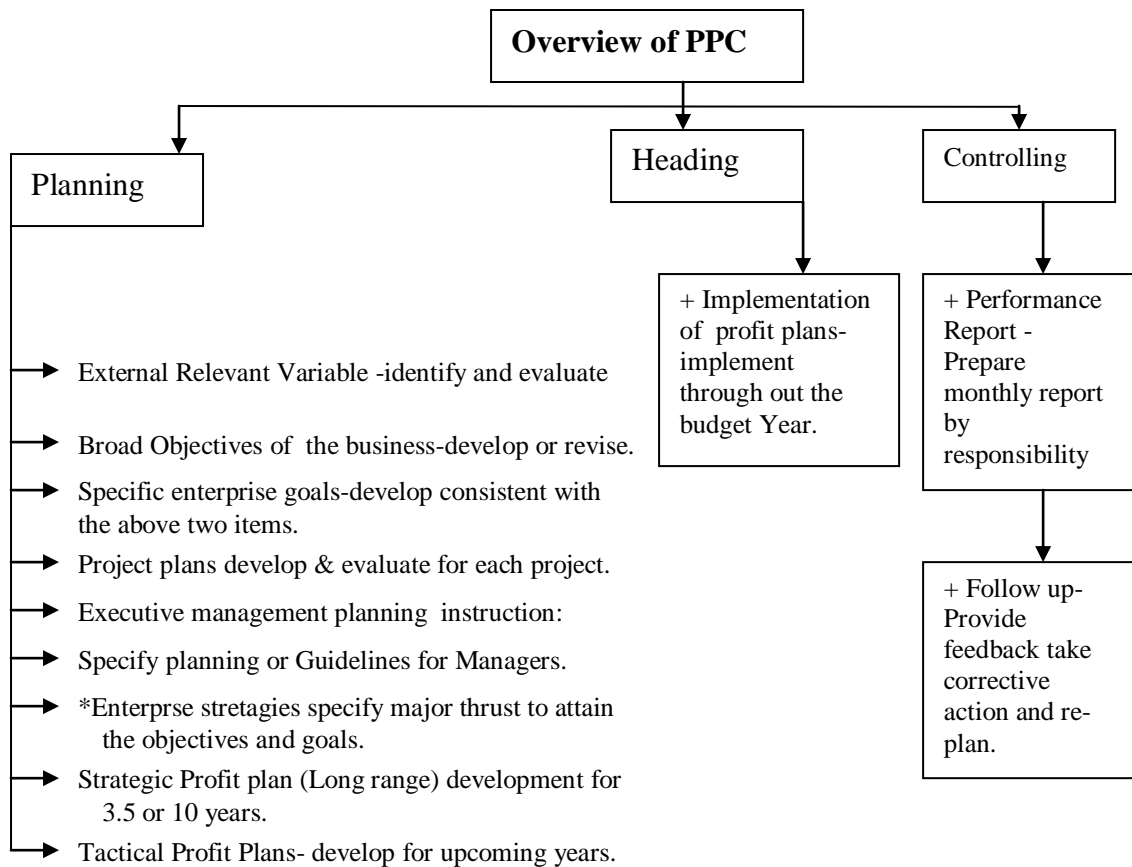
Overview of PPC

Planning

Heading

Controlling

+ Implementation of profit plans-implement through out the budget Year.

+ Performance Report - Prepare monthly report by responsibility

+ Follow up-Provide feedback take corrective action and re-plan.

External Relevant Variable -identify and evaluate

Broad Objectives of the business-develop or revise.

Specific enterprise goals-develop consistent with the above two items.

Project plans develop & evaluate for each project.

Executive management planning instruction:

Specify planning or Guidelines for Managers.

*Enterprse stretagies specify major thrust to attain the objectives and goals.

Strategic Profit plan (Long range) development for 3.5 or 10 years.

Tactical Profit Plans- develop for upcoming years.